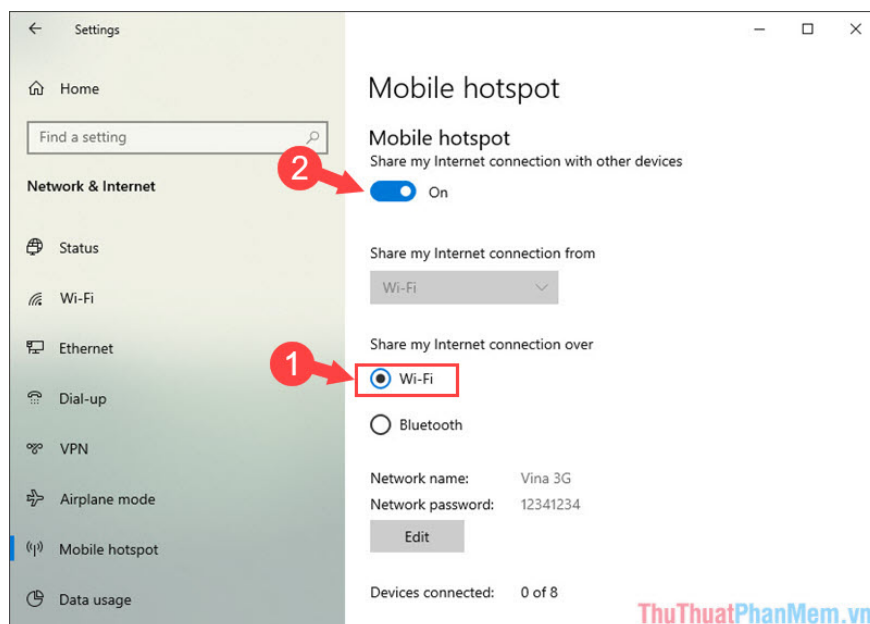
Settings

Home

Find a setting

Network & Internet

Status

Wi-Fi

Ethernet

Dial-up

VPN

Airplane mode

Mobile hotspot

Data usage

Mobile hotspot

Mobile hotspot
Share my Internet connection with other devices

2

On

Share my Internet connection from

Wi-Fi

Share my Internet connection over

1

Wi-Fi

Bluetooth

Network name: Vina 3G
Network password: 12341234

Edit

Devices connected: 0 of 8

ThuThuatPhanMem.vn